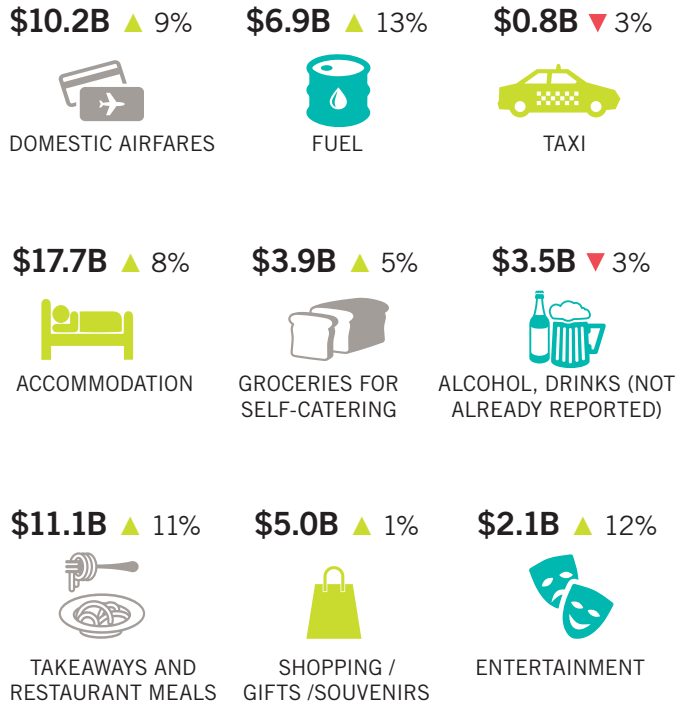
$10.2B ▲ 9%
DOMESTIC AIRFARES

$6.9B ▲ 13%
FUEL

$0.8B ▼ 3%
TAXI

$17.7B ▲ 8%
ACCOMMODATION

$3.9B ▲ 5%
GROCERIES FOR SELF-CATERING

$3.5B ▼ 3%
ALCOHOL, DRINKS (NOT ALREADY REPORTED)

$11.1B ▲ 11%
TAKEAWAYS AND RESTAURANT MEALS

$5.0B ▲ 1%
SHOPPING / GIFTS /SOUVENIRS

$2.1B ▲ 12%
ENTERTAINMENT